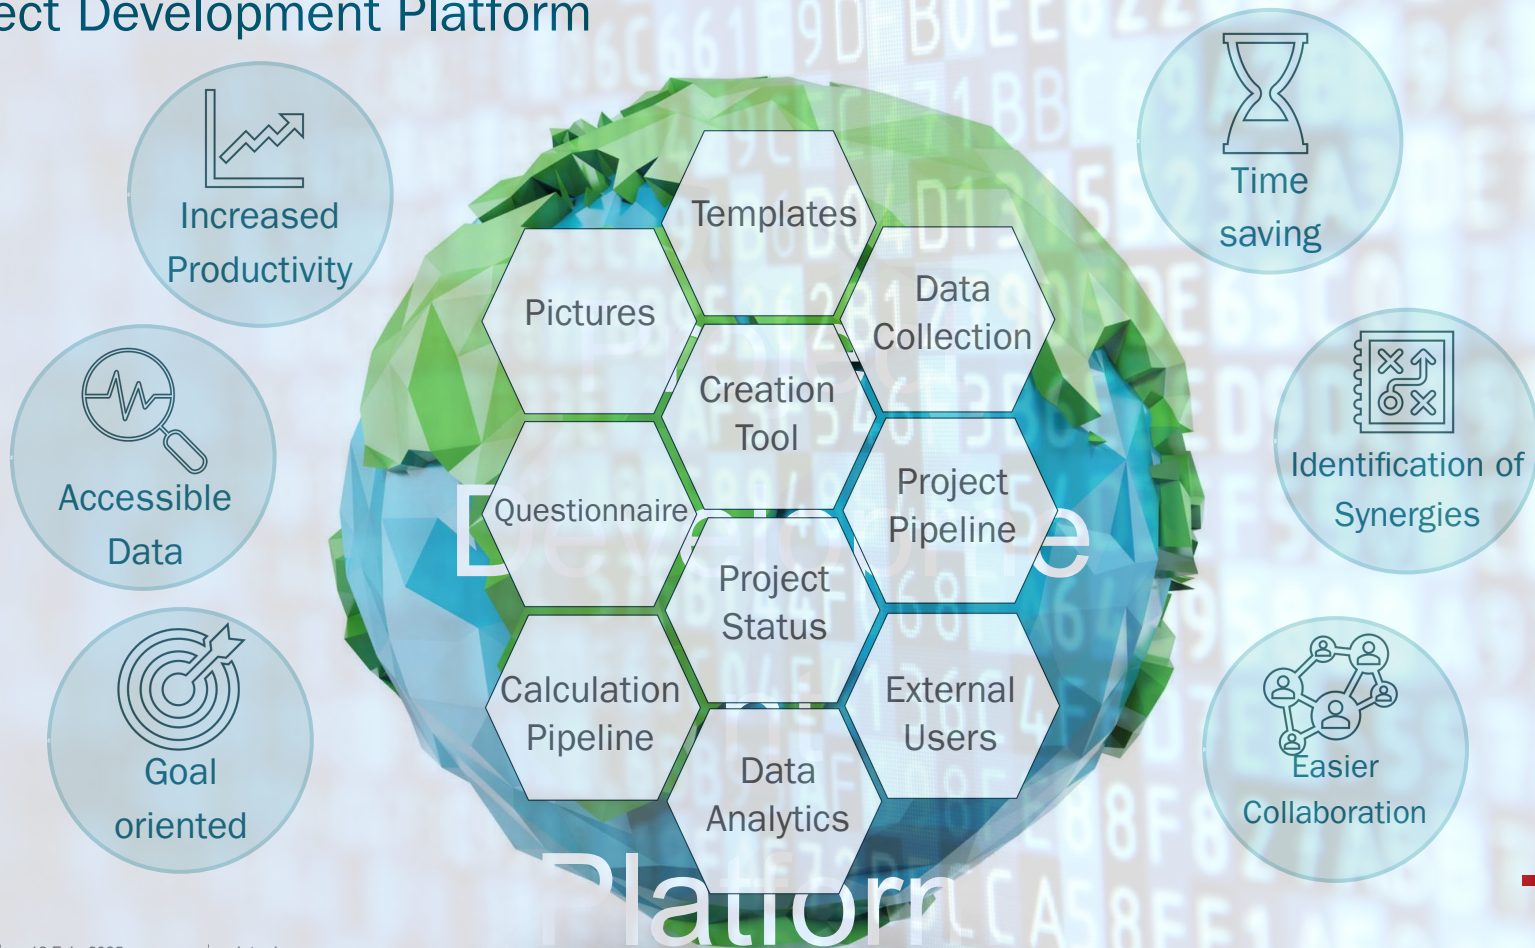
ect Development Platform

Increased Productivity

Accessible Data

Goal oriented

Templates

Pictures

Data Collection

Creation Tool

Questionnaire

Project Pipeline

Project Status

Calculation Pipeline

External Users

Data Analytics

Time saving

Identification of Synergies

Easier Collaboration

Platform